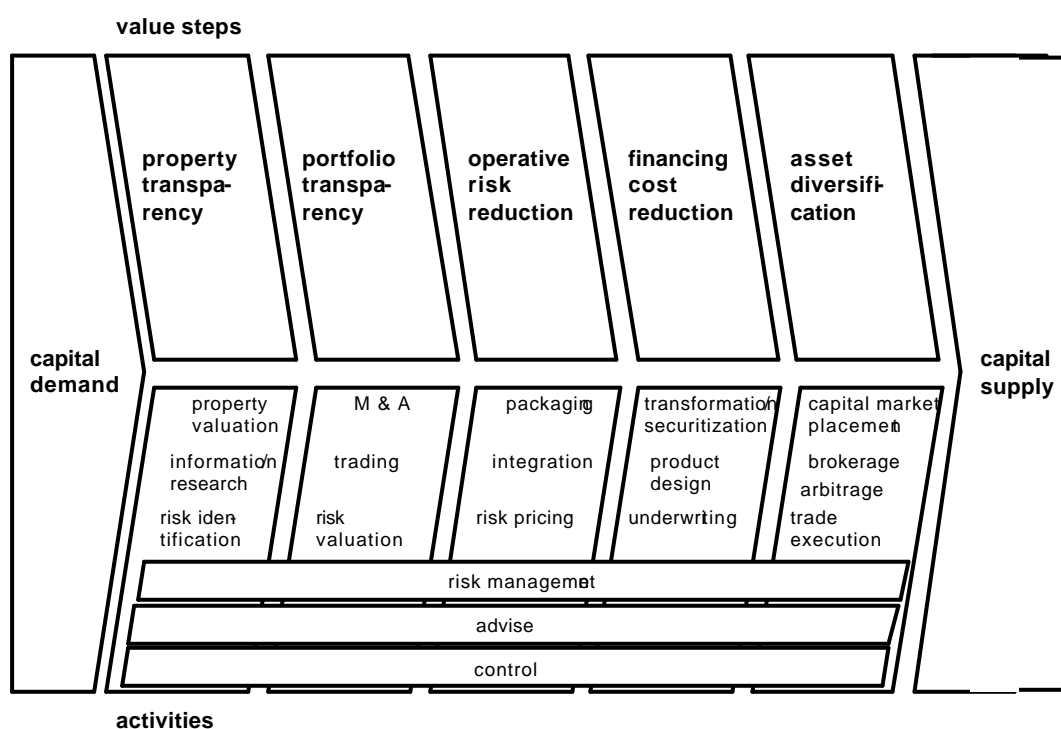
value steps

capital demand

property transparency

portfolio transparency

operative risk reduction

financing cost reduction

asset diversification

capital supply

property valuation

information/ research

risk identification

M & A

trading

risk valuation

packaging

integration

risk pricing

transformation/ securitization

product design

underwriting

capital market placement

brokerage

arbitrage

trade execution

risk management

advise

control

activities